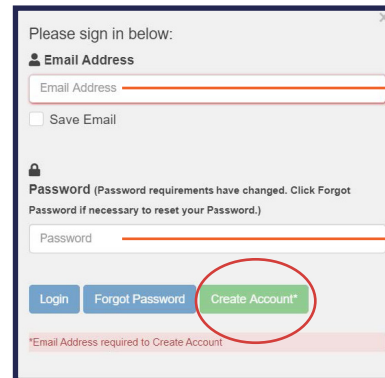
Please sign in below:

Email Address

Email Address

Save Email

Password (Password requirements have changed. Click Forgot Password if necessary to reset your Password.)

Password

Login Forgot Password Create Account*

*Email Address required to Create Account